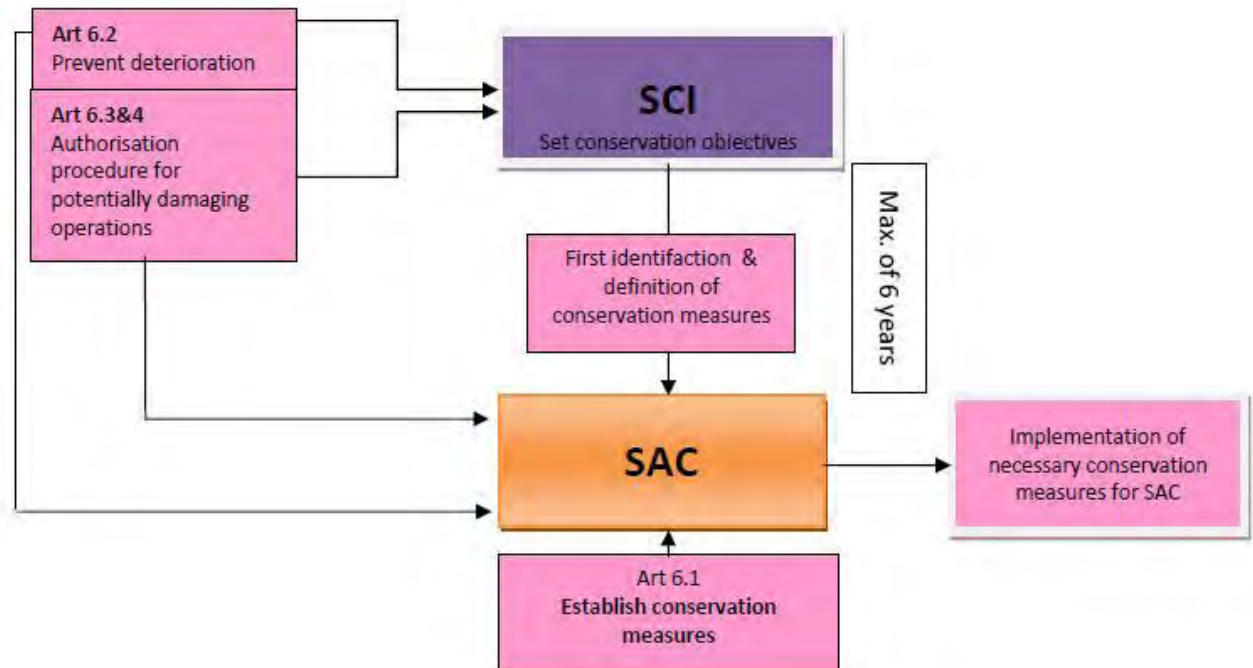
**Art 6.2**
Prevent deterioration

**Art 6.3&4**
Authorisation procedure for potentially damaging operations

**SCI**
Set conservation objectives

First identifaction & definition of conservation measures

Max. of 6 years

**SAC**

Implementation of necessary conservation measures for SAC

Art 6.1
**Establish conservation measures**